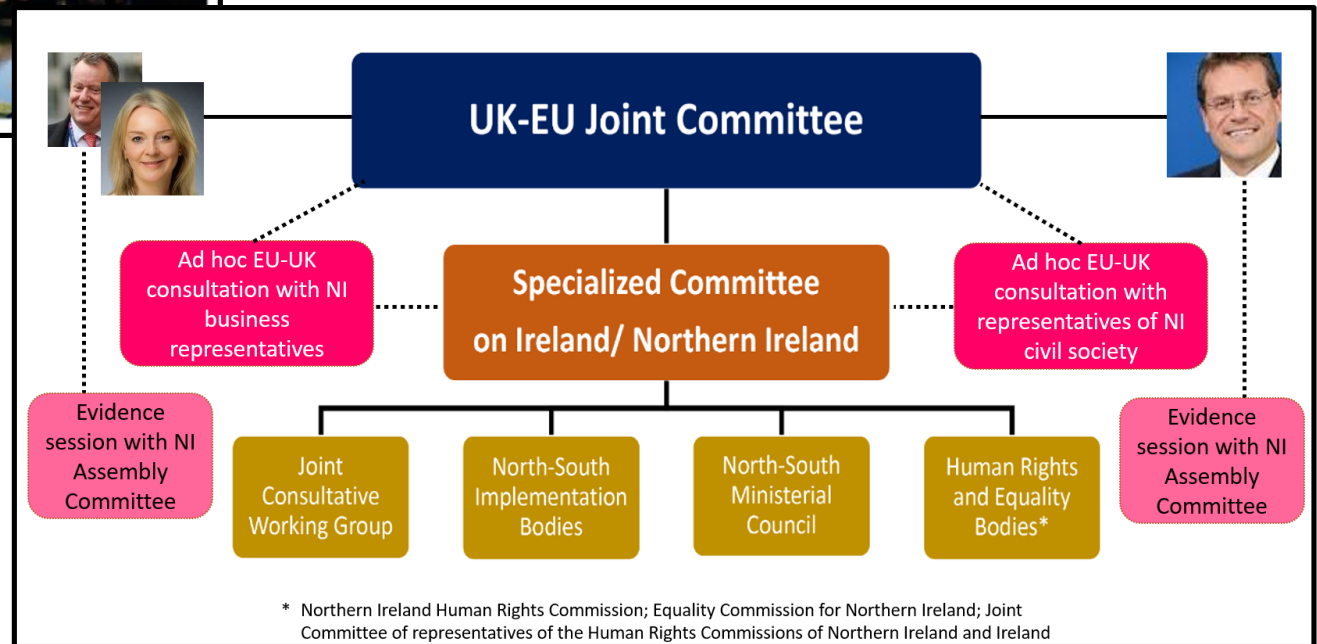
UK-EU Joint Committee

Ad hoc EU-UK consultation with NI business representatives

Specialized Committee on Ireland/ Northern Ireland

Ad hoc EU-UK consultation with representatives of NI civil society

Evidence session with NI Assembly Committee

Evidence session with NI Assembly Committee

Joint Consultative Working Group

North-South Implementation Bodies

North-South Ministerial Council

Human Rights and Equality Bodies*

* Northern Ireland Human Rights Commission; Equality Commission for Northern Ireland; Joint Committee of representatives of the Human Rights Commissions of Northern Ireland and Ireland